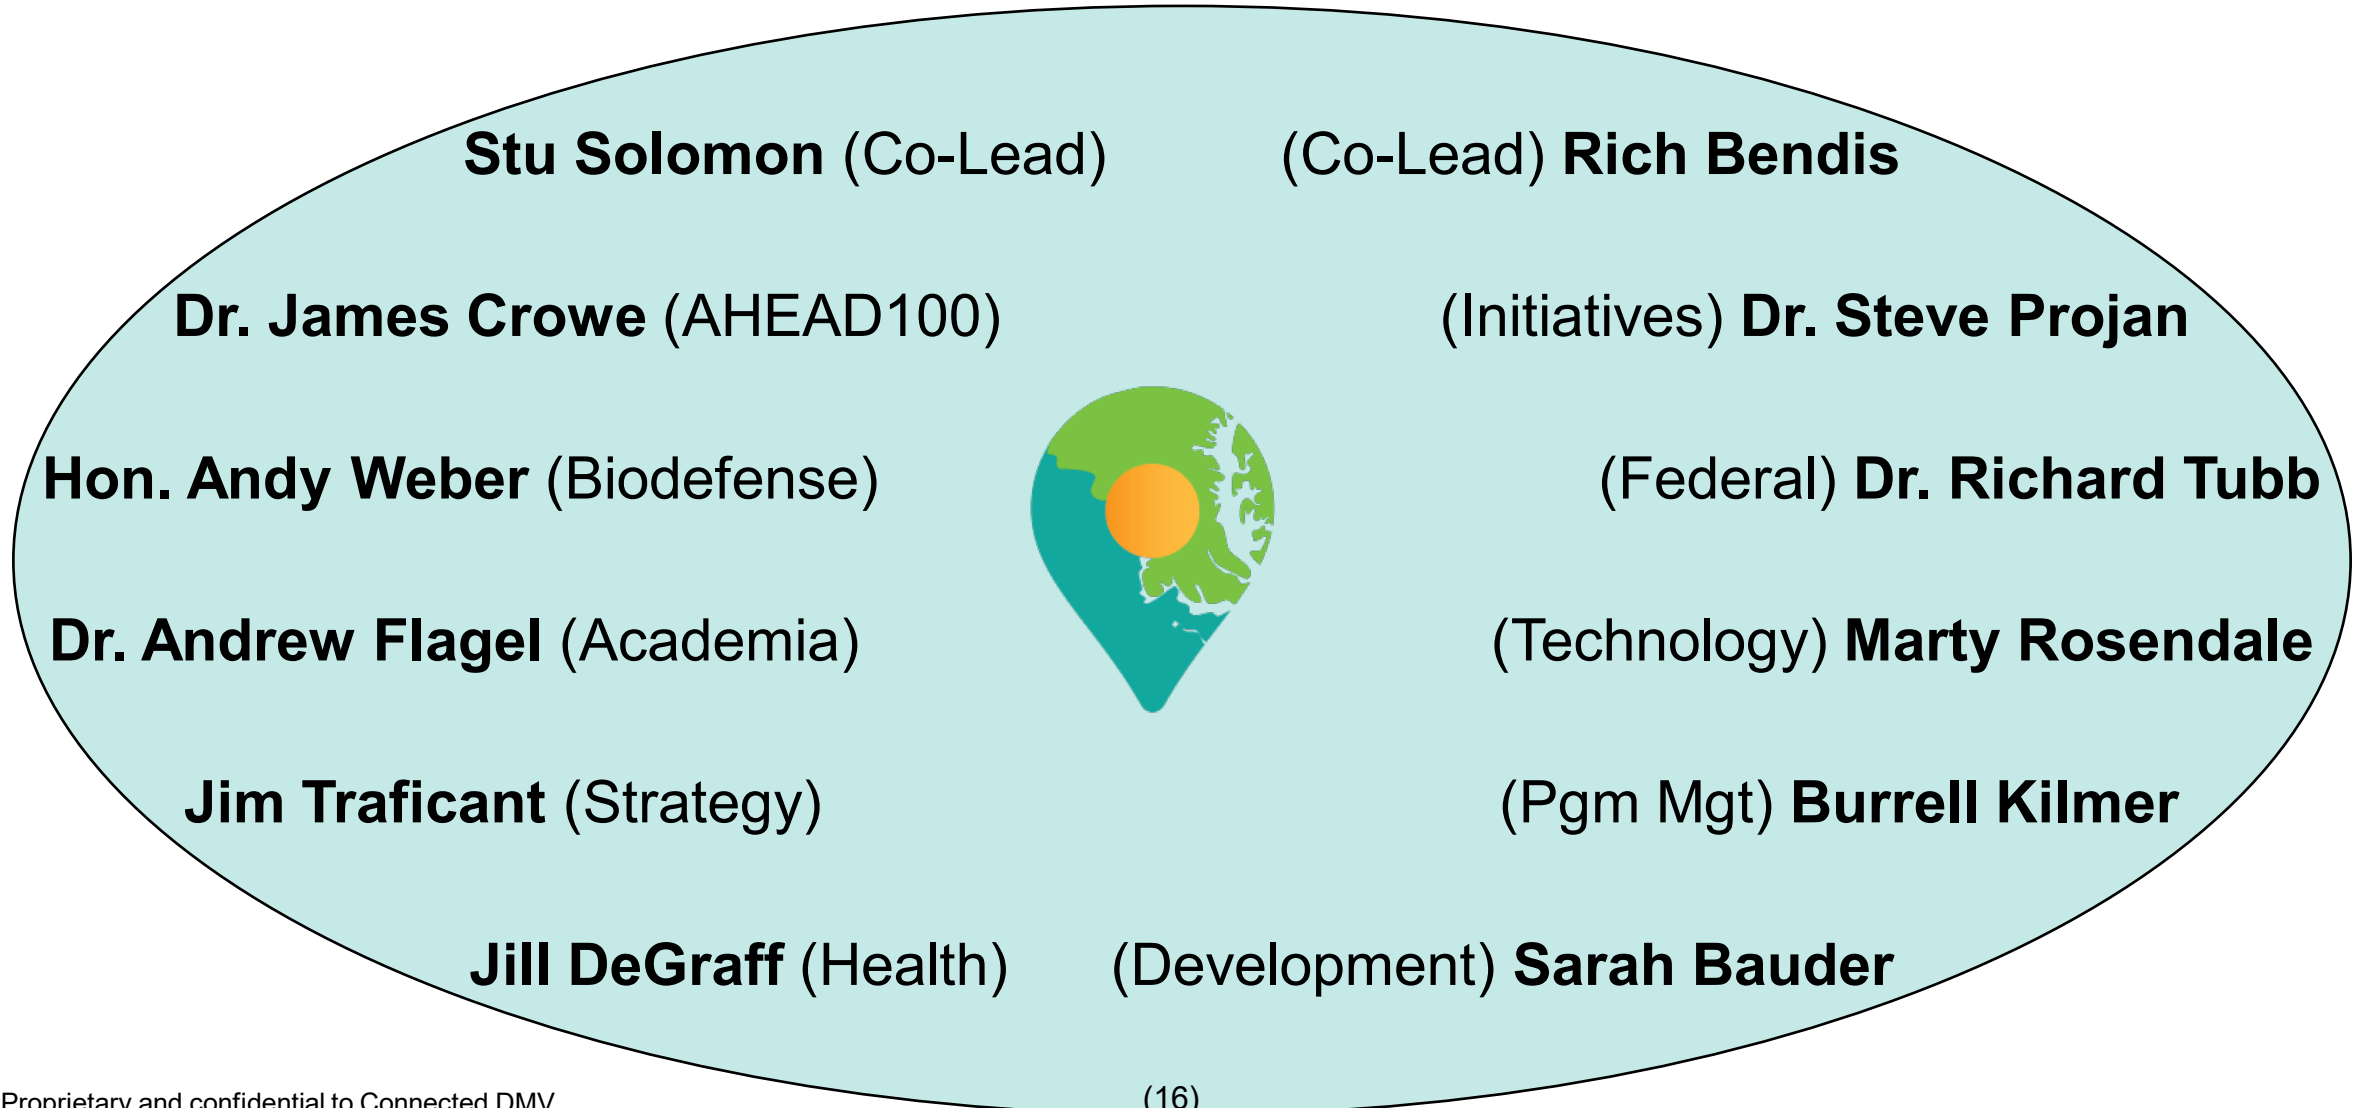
**Stu Solomon** (Co-Lead) (Co-Lead) **Rich Bendis**

**Dr. James Crowe** (AHEAD100) (Initiatives) **Dr. Steve Projan**

**Hon. Andy Weber** (Biodefense) (Federal) **Dr. Richard Tubb**

**Dr. Andrew Flagel** (Academia) (Technology) **Marty Rosendale**

**Jim Traficant** (Strategy) (Pgm Mgt) **Burrell Kilmer**

**Jill DeGraff** (Health) (Development) **Sarah Bauder**

Proprietary and confidential to Connected DMV

(16)